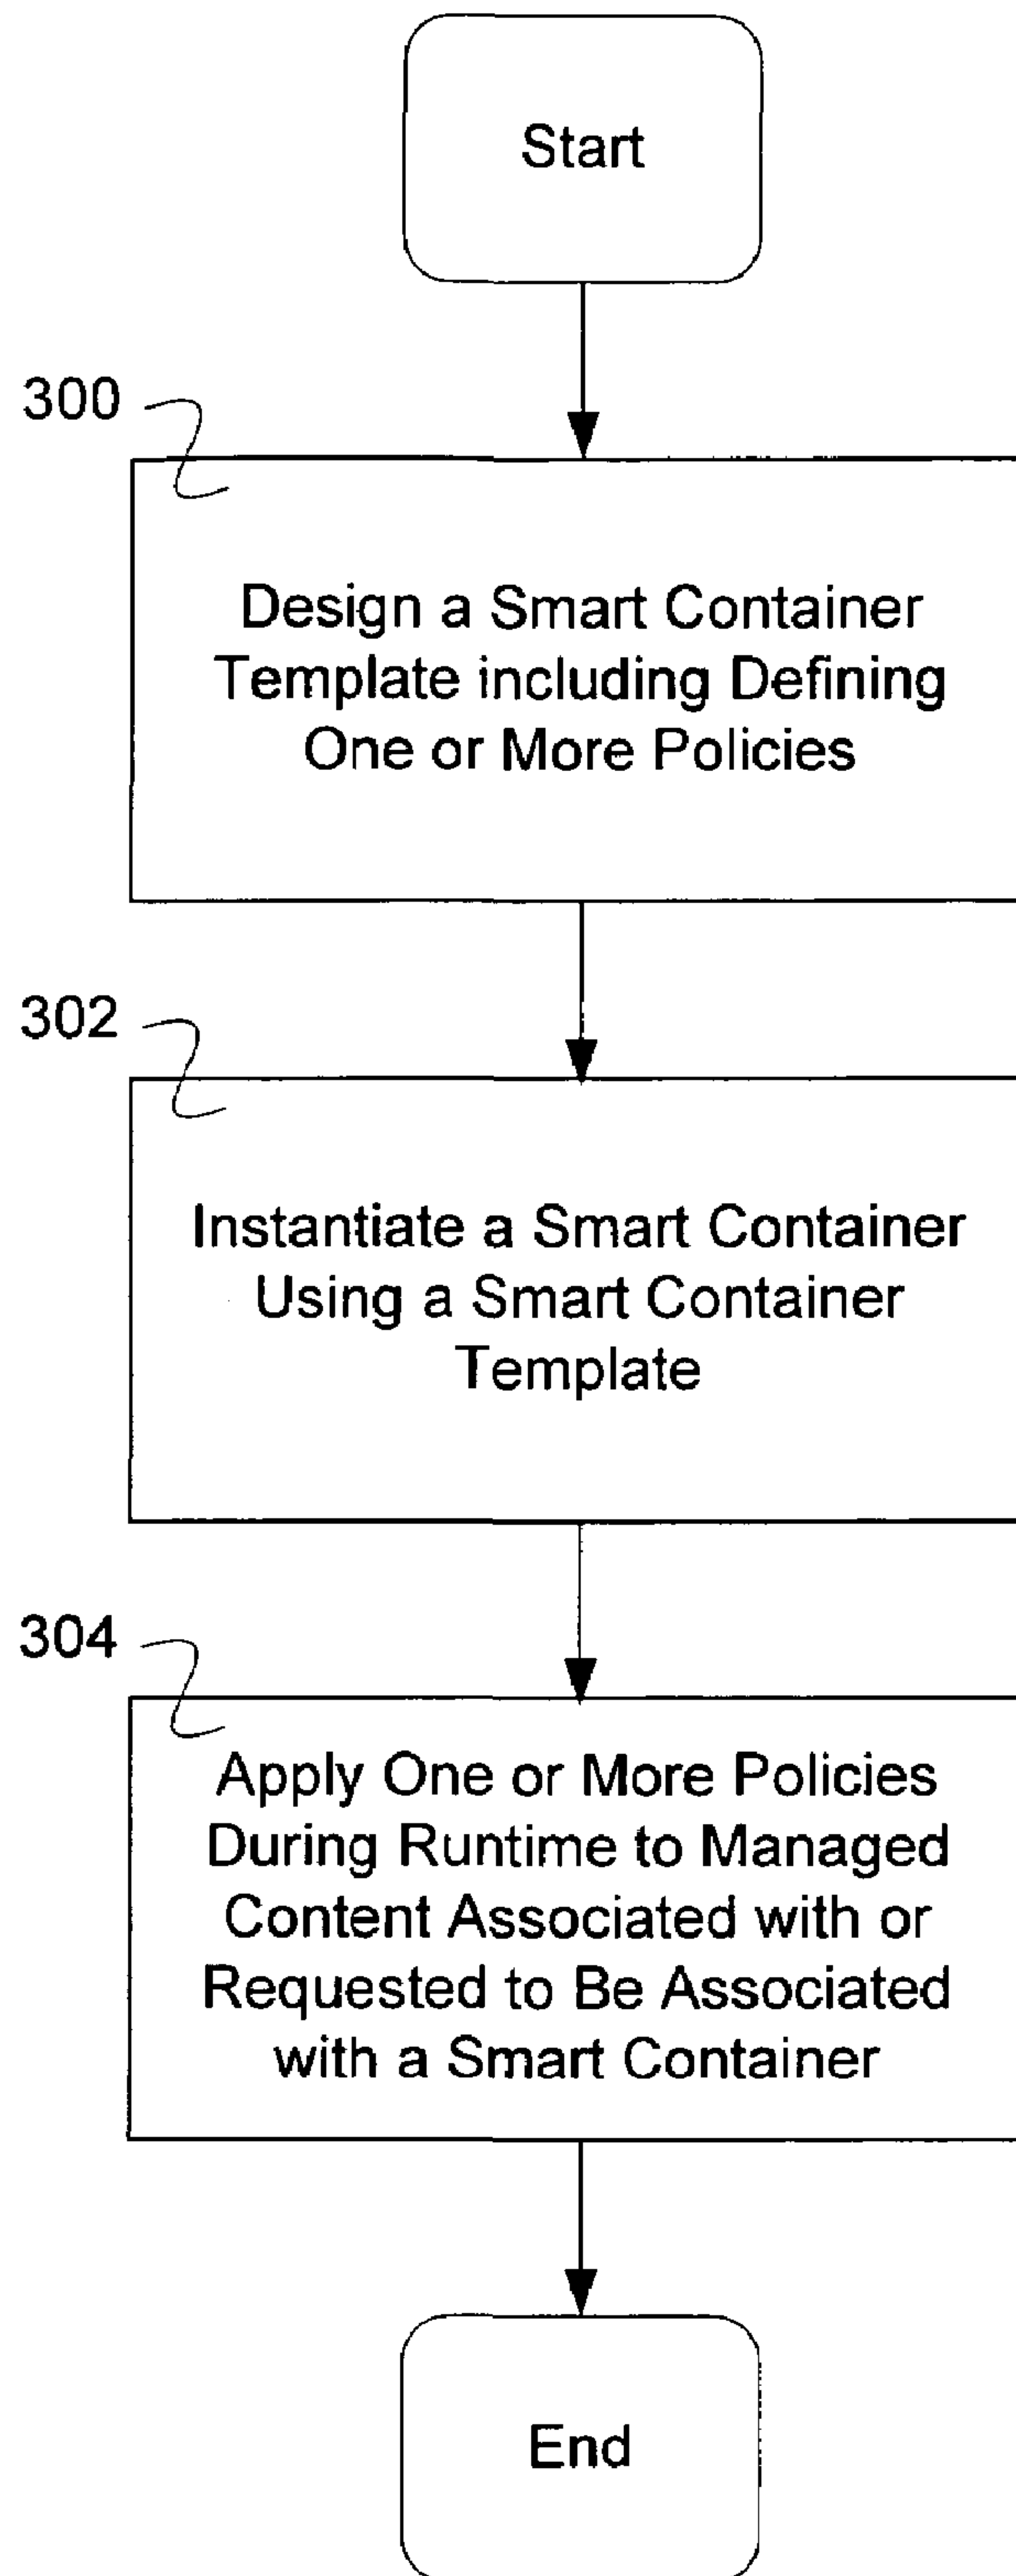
Start

300

Design a Smart Container Template including Defining One or More Policies

302

Instantiate a Smart Container Using a Smart Container Template

304

Apply One or More Policies During Runtime to Managed Content Associated with or Requested to Be Associated with a Smart Container

End